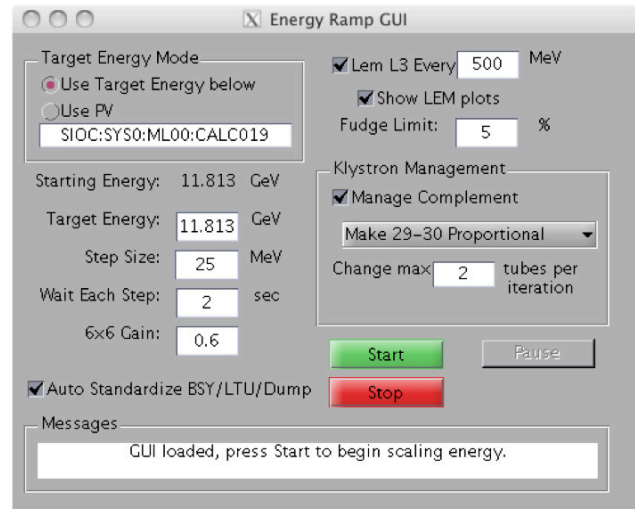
Energy Ramp GUI

Target Energy Mode
Use Target Energy below
Use PV
SIOC:SYS0:ML00:CALC019

Lem L3 Every 500 MeV
Show LEM plots
Fudge Limit: 5 %

Starting Energy: 11.813 GeV
Target Energy: 11.813 GeV
Step Size: 25 MeV
Wait Each Step: 2 sec
6×6 Gain: 0.6

Klystron Management
Manage Complement
Make 29-30 Proportional
Change max 2 tubes per iteration

Start
Pause
Stop

Auto Standardize BSY/LTU/Dump

Messages
GUI loaded, press Start to begin scaling energy.